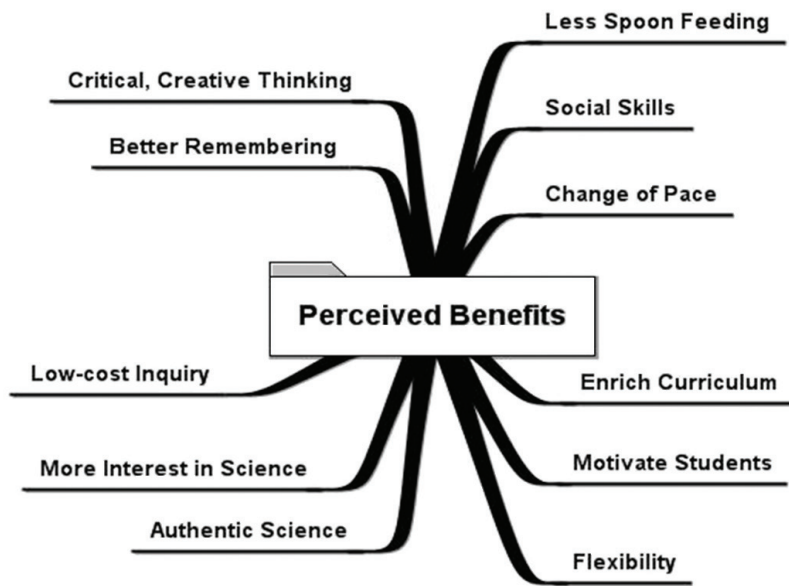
Perceived Benefits

Less Spoon Feeding

Social Skills

Change of Pace

Enrich Curriculum

Motivate Students

Flexibility

Authentic Science

More Interest in Science

Low-cost Inquiry

Better Remembering

Critical, Creative Thinking